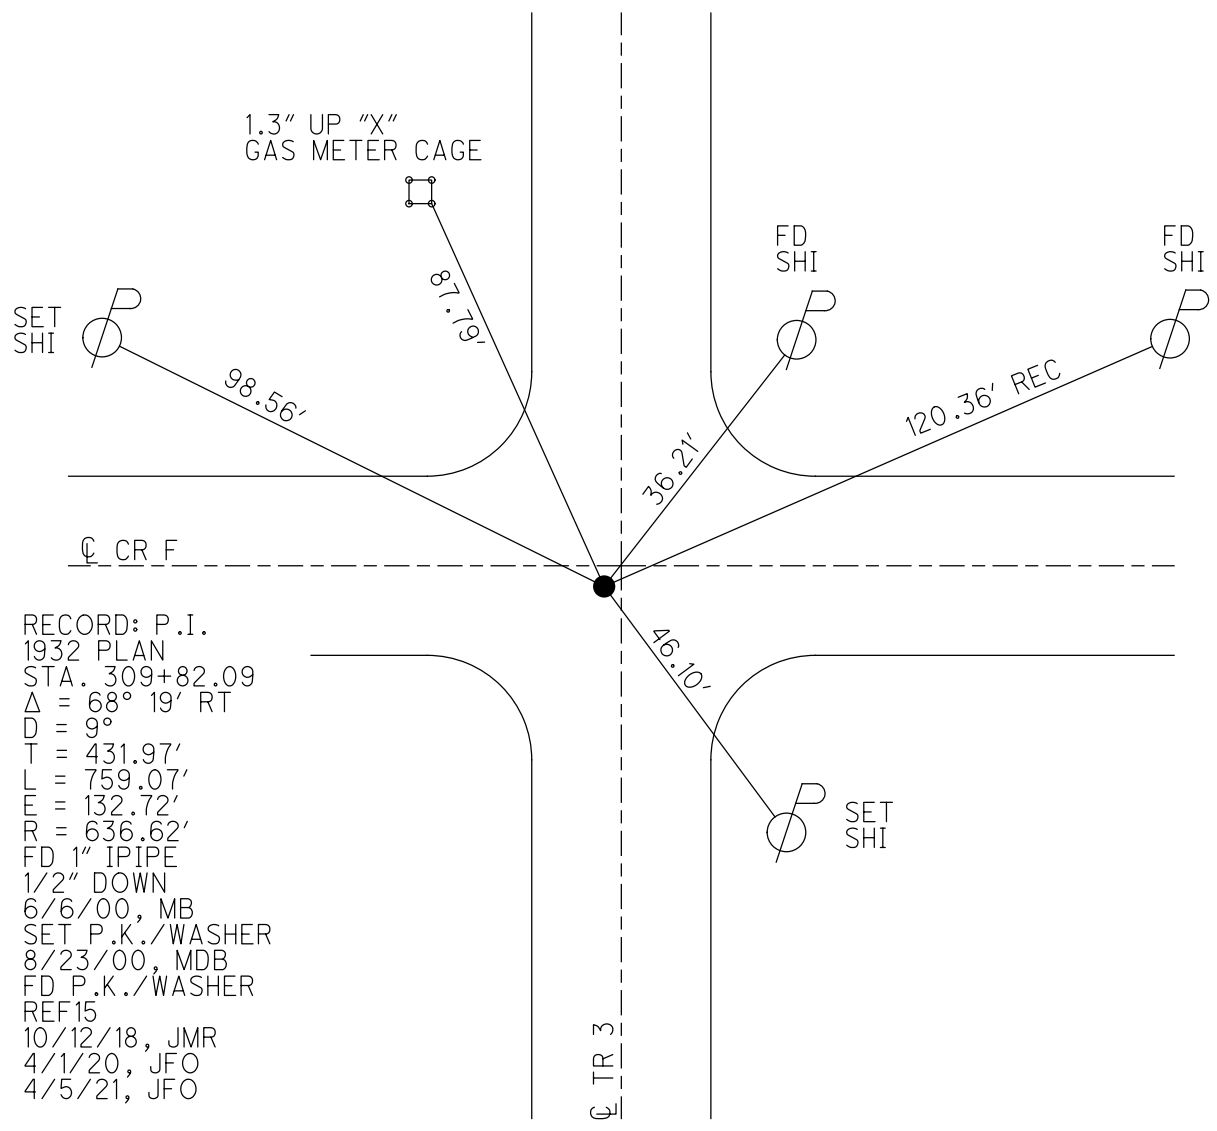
1.3" UP "X"
GAS METER CAGE

FD
SHI

FD
SHI

SET
SHI

87.79'

98.56'

36.21'

120.36' REC

℄ CR F

46.10'

SET
SHI

RECORD: P.I.
1932 PLAN
STA. 309+82.09
$\Delta$ = 68° 19' RT
D = 9°
T = 431.97'
L = 759.07'
E = 132.72'
R = 636.62'
FD 1" IPIPE
1/2" DOWN
6/6/00, MB
SET P.K./WASHER
8/23/00, MDB
FD P.K./WASHER
REF15
10/12/18, JMR
4/1/20, JFO
4/5/21, JFO

℄ TR 3